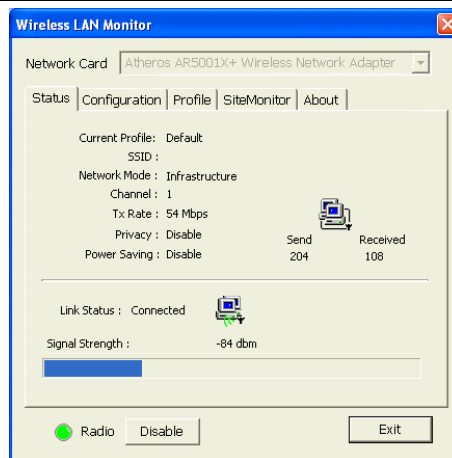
Wireless LAN Monitor

Network Card Atheros AR5001X+ Wireless Network Adapter

Status Configuration Profile SiteMonitor About

Current Profile : Default
SSID :
Network Mode : Infrastructure
Channel : 1
Tx Rate : 54 Mbps
Privacy : Disable
Power Saving : Disable

Send 204
Received 108

Link Status : Connected

Signal Strength : -84 dbm

Radio Disable

Exit